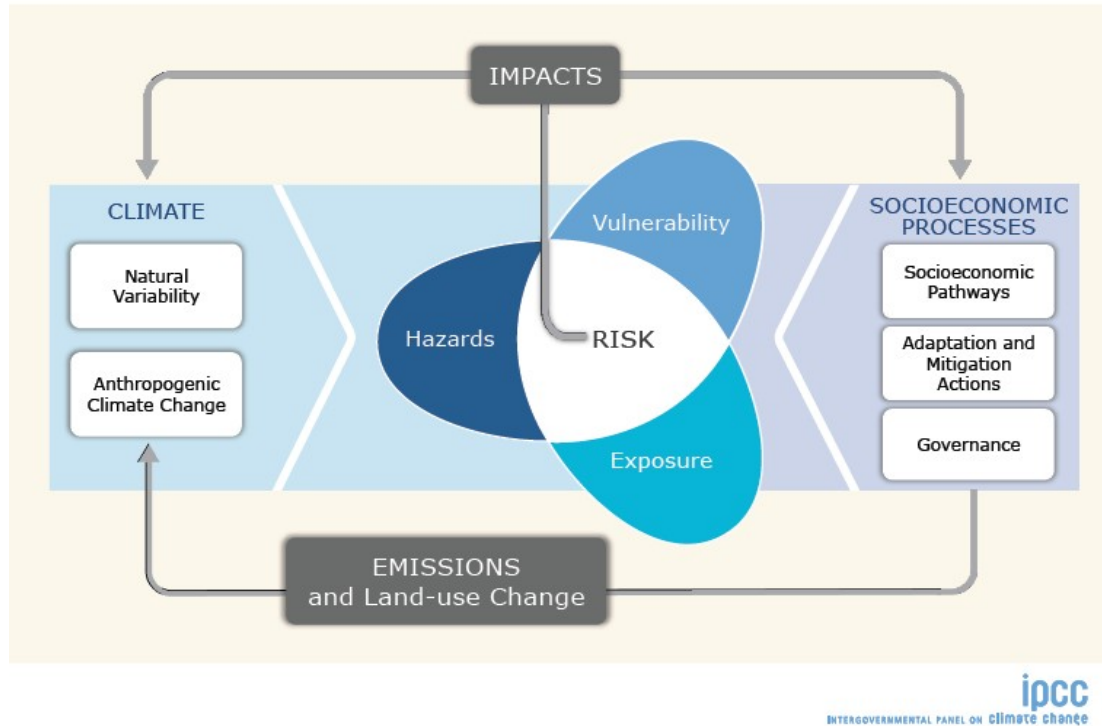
IMPACTS

CLIMATE

Natural Variability

Anthropogenic Climate Change

Vulnerability

Hazards

RISK

Exposure

SOCIOECONOMIC PROCESSES

Socioeconomic Pathways

Adaptation and Mitigation Actions

Governance

EMISSIONS and Land-use Change

ipcc
INTERGOVERNMENTAL PANEL ON climate change